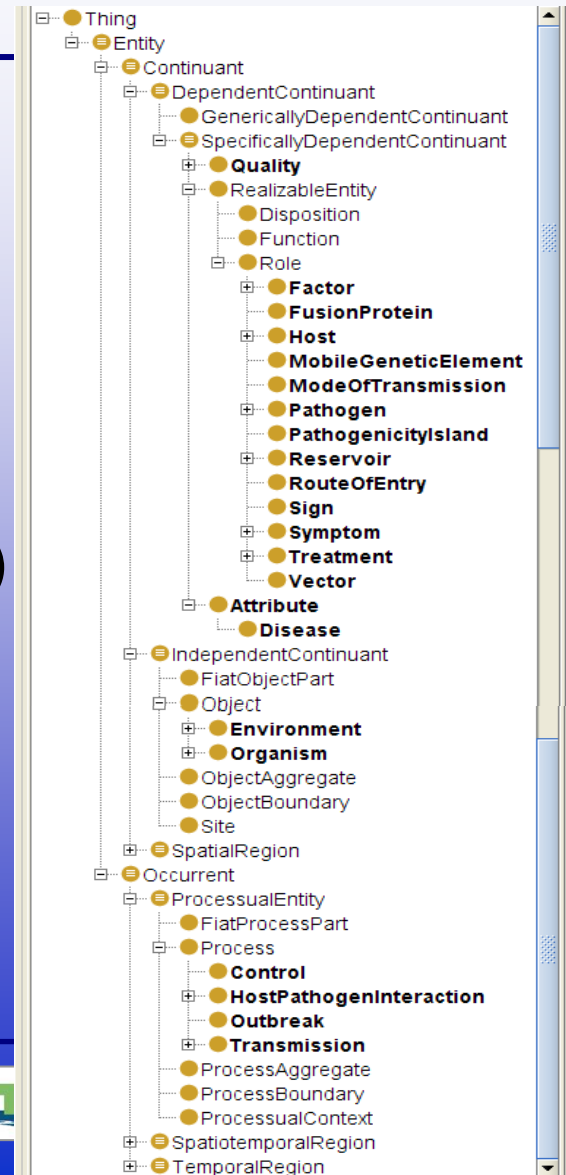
Thing
Entity
Continuant
DependentContinuant
GenericallyDependentContinuant
SpecificallyDependentContinuant
**Quality**
RealizableEntity
Disposition
Function
Role
**Factor**
**FusionProtein**
**Host**
**MobileGeneticElement**
**ModeOfTransmission**
**Pathogen**
**PathogenicityIsland**
**Reservoir**
**RouteOfEntry**
**Sign**
**Symptom**
**Treatment**
**Vector**
**Attribute**
**Disease**
IndependentContinuant
FiatObjectPart
Object
**Environment**
**Organism**
ObjectAggregate
ObjectBoundary
Site
SpatialRegion
Occurrent
ProcessualEntity
FiatProcessPart
Process
**Control**
**HostPathogenInteraction**
**Outbreak**
**Transmission**
ProcessAggregate
ProcessBoundary
ProcessualContext
SpatiotemporalRegion
TemporalRegion